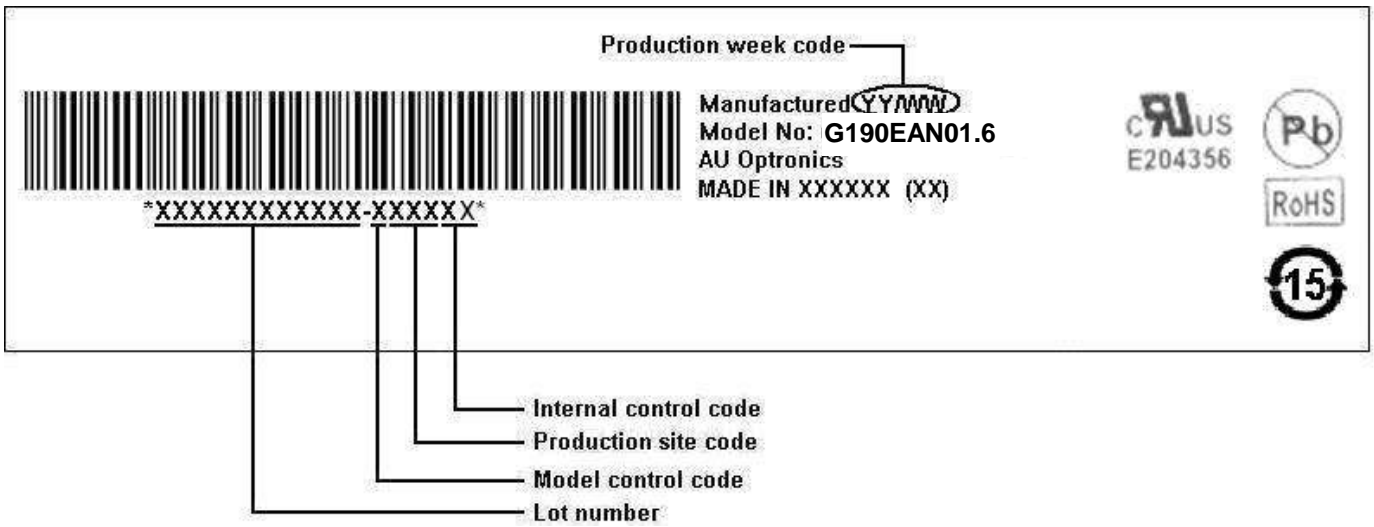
Production week code

Manufactured YY/WW
Model No: G190EAN01.6
AU Optronics
MADE IN XXXXXX (XX)

*XXXXXXXXXXXX-XXXXXX*

c US
E204356

Pb

RoHS

15

Internal control code
Production site code
Model control code
Lot number